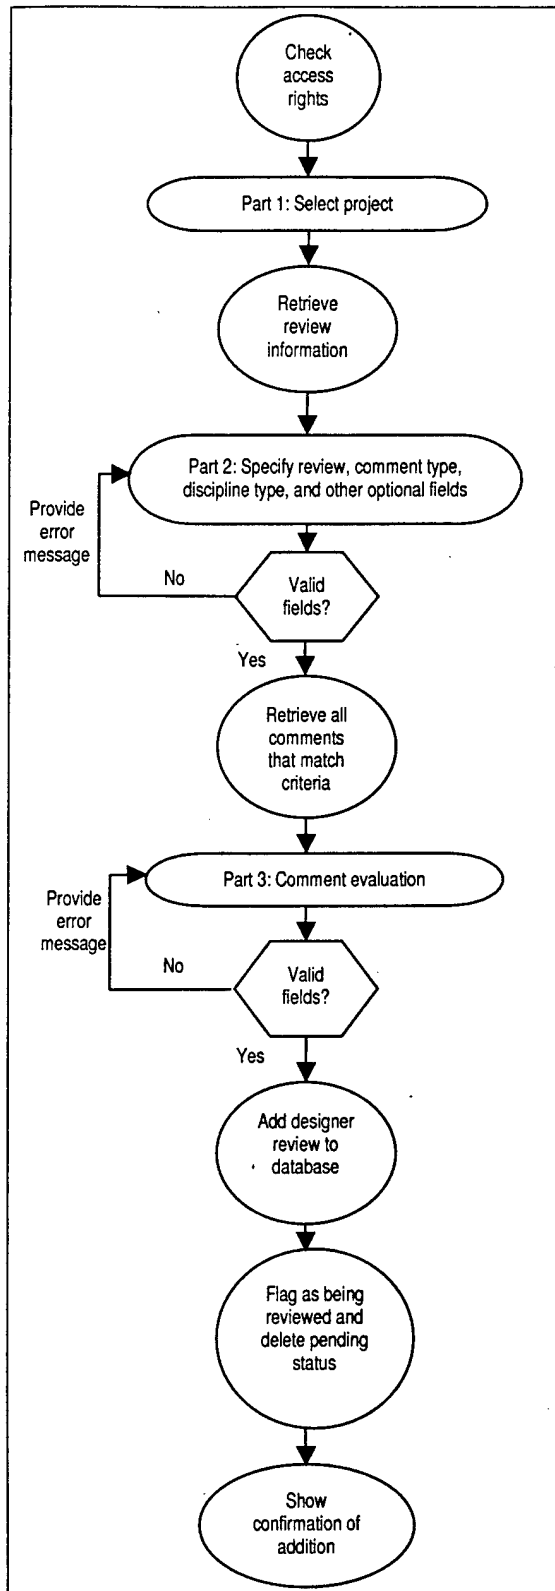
Check access rights

Part 1: Select project

Retrieve review information

Part 2: Specify review, comment type, discipline type, and other optional fields

Provide error message

No

Valid fields?

Yes

Retrieve all comments that match criteria

Part 3: Comment evaluation

Provide error message

No

Valid fields?

Yes

Add designer review to database

Flag as being reviewed and delete pending status

Show confirmation of addition